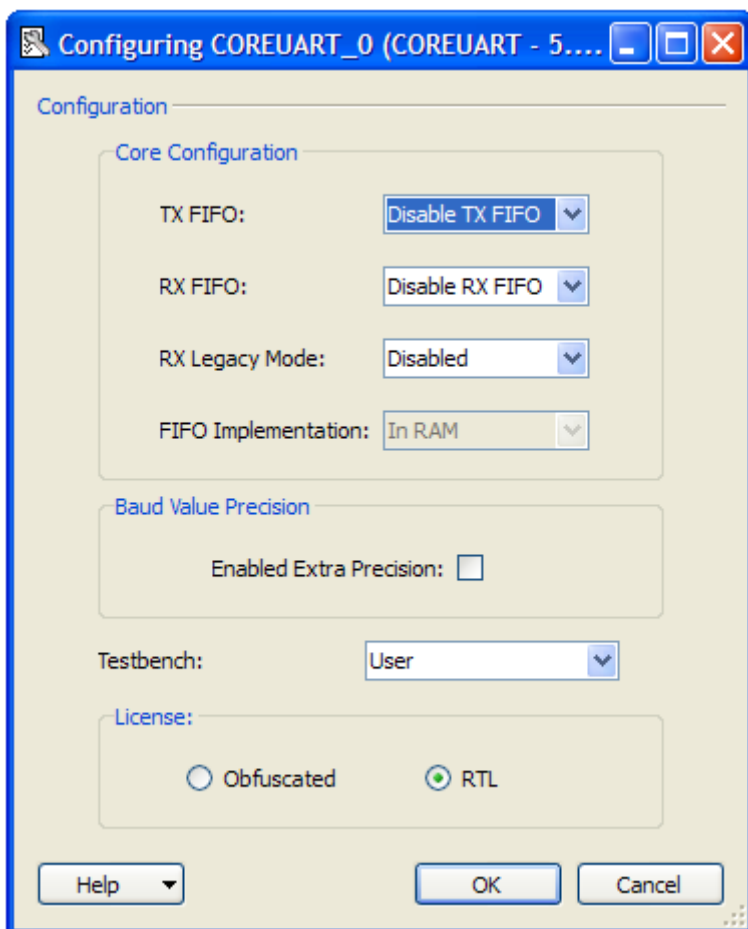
Configuring COREUART_0 (COREUART - 5....

Configuration

Core Configuration

TX FIFO: Disable TX FIFO

RX FIFO: Disable RX FIFO

RX Legacy Mode: Disabled

FIFO Implementation: In RAM

Baud Value Precision

Enabled Extra Precision:

Testbench: User

License:

Obfuscated RTL

Help OK Cancel